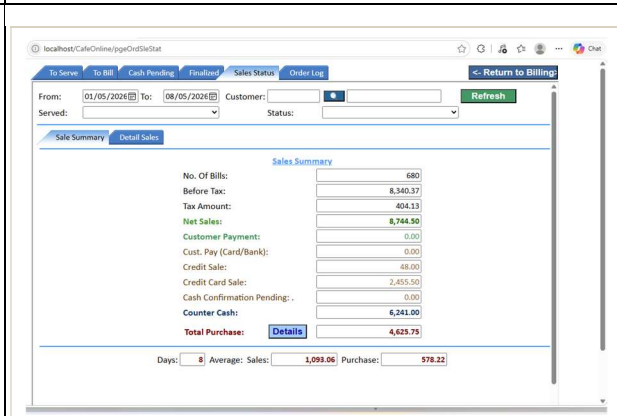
localhost/CafeOnline/pgeOrdSleStat

Chat

To Serve | To Bill | Cash Pending | Finalized | Sales Status | Order Log

<- Return to Billing

From: 01/05/2026 To: 08/05/2026 Customer:

Refresh

Served:

Status:

Sale Summary | Detail Sales

Sales Summary

| | |
|---|---|
| No. Of Bills: | 680 |
| Before Tax: | 8,340.37 |
| Tax Amount: | 404.13 |
| Net Sales: | 8,744.50 |
| Customer Payment: | 0.00 |
| Cust. Pay (Card/Bank): | 0.00 |
| Credit Sale: | 48.00 |
| Credit Card Sale: | 2,455.50 |
| Cash Confirmation Pending: . | 0.00 |
| Counter Cash: | 6,241.00 |
| Total Purchase: Details | 4,625.75 |

Days: 8 Average: Sales: 1,093.06 Purchase: 578.22